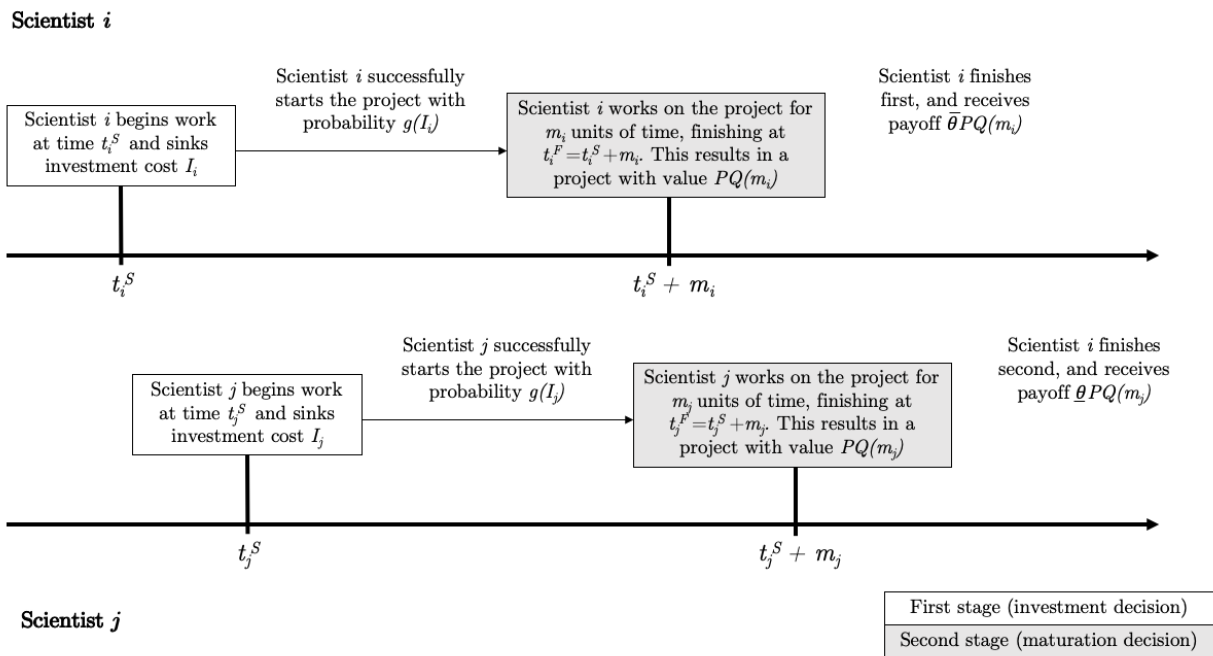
Scientist $i$

Scientist $i$ begins work at time $t_i^S$ and sinks investment cost $I_i$

Scientist $i$ successfully starts the project with probability $g(I_i)$

Scientist $i$ works on the project for $m_i$ units of time, finishing at $t_i^F = t_i^S + m_i$. This results in a project with value $PQ(m_i)$

Scientist $i$ finishes first, and receives payoff $\overline{\theta}PQ(m_i)$

$t_i^S$

$t_i^S + m_i$

Scientist $j$ begins work at time $t_j^S$ and sinks investment cost $I_j$

Scientist $j$ successfully starts the project with probability $g(I_j)$

Scientist $j$ works on the project for $m_j$ units of time, finishing at $t_j^F = t_j^S + m_j$. This results in a project with value $PQ(m_j)$

Scientist $i$ finishes second, and receives payoff $\underline{\theta}PQ(m_j)$

$t_j^S$

$t_j^S + m_j$

Scientist $j$

First stage (investment decision)

Second stage (maturation decision)